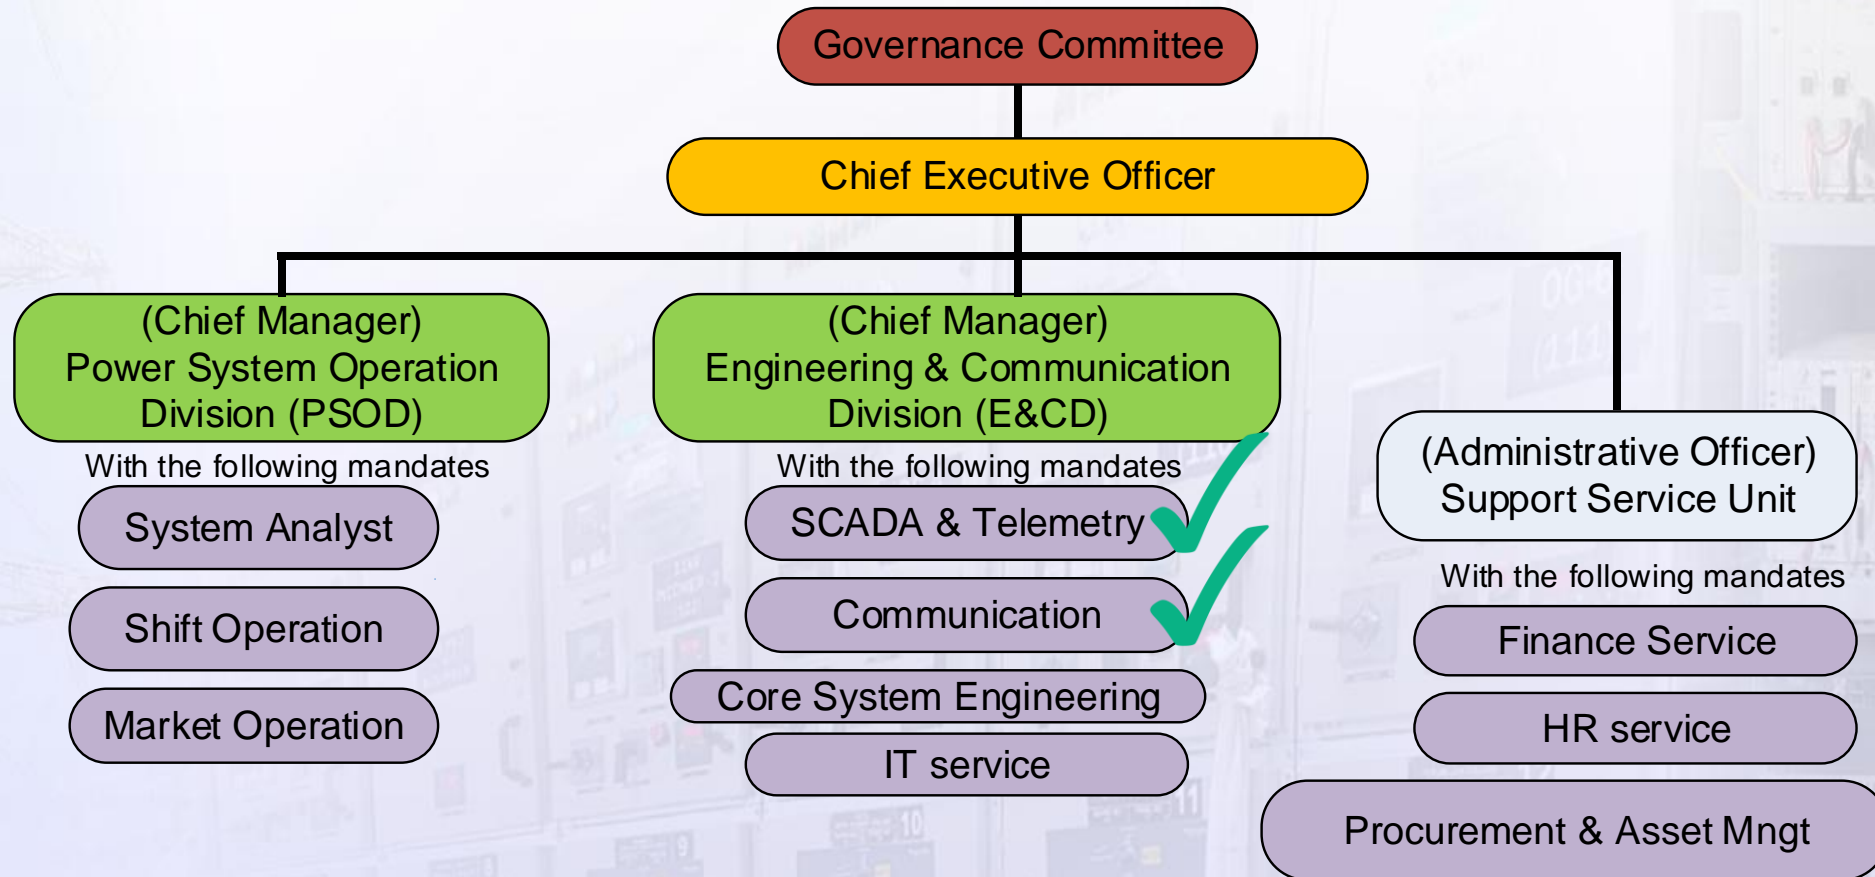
Governance Committee

Chief Executive Officer

(Chief Manager)
Power System Operation
Division (PSOD)

With the following mandates

System Analyst

Shift Operation

Market Operation

(Chief Manager)
Engineering & Communication
Division (E&CD)

With the following mandates

SCADA & Telemetry

Communication

Core System Engineering

IT service

(Administrative Officer)
Support Service Unit

With the following mandates

Finance Service

HR service

Procurement & Asset Mngt